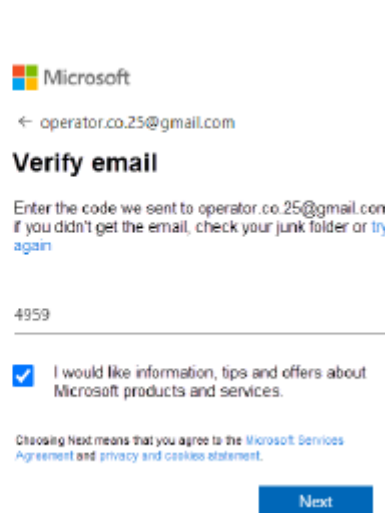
Microsoft

← operator.co.25@gmail.com

Verify email

Enter the code we sent to operator.co.25@gmail.com. If you didn't get the email, check your junk folder or try again

4959

I would like information, tips and offers about Microsoft products and services.

Choosing Next means that you agree to the Microsoft Services Agreement and privacy and cookies statement.

Next